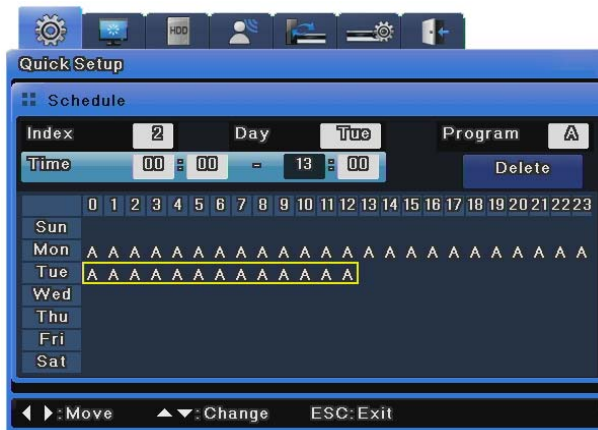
HDD

Quick Setup

Schedule

Index 2 Day Tue Program A

Time 00 : 00 - 13 : 00 Delete

| | 0 | 1 | 2 | 3 | 4 | 5 | 6 | 7 | 8 | 9 | 10 | 11 | 12 | 13 | 14 | 15 | 16 | 17 | 18 | 19 | 20 | 21 | 22 | 23 |
|---|---|---|---|---|---|---|---|---|---|---|---|---|---|---|---|---|---|---|---|---|---|---|---|---|
| Sun | | | | | | | | | | | | | | | | | | | | | | | | |
| Mon | A | A | A | A | A | A | A | A | A | A | A | A | A | A | A | A | A | A | A | A | A | A | A | A |
| Tue | A | A | A | A | A | A | A | A | A | A | A | A | A | | | | | | | | | | | |
| Wed | | | | | | | | | | | | | | | | | | | | | | | | |
| Thu | | | | | | | | | | | | | | | | | | | | | | | | |
| Fri | | | | | | | | | | | | | | | | | | | | | | | | |
| Sat | | | | | | | | | | | | | | | | | | | | | | | | |

◀ ▶: Move ▲▼: Change ESC: Exit